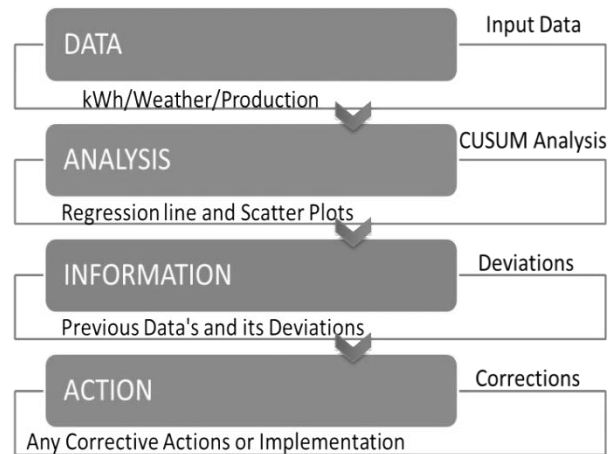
DATA

Input Data

kWh/Weather/Production

ANALYSIS

CUSUM Analysis

Regression line and Scatter Plots

INFORMATION

Deviations

Previous Data's and its Deviations

ACTION

Corrections

Any Corrective Actions or Implementation